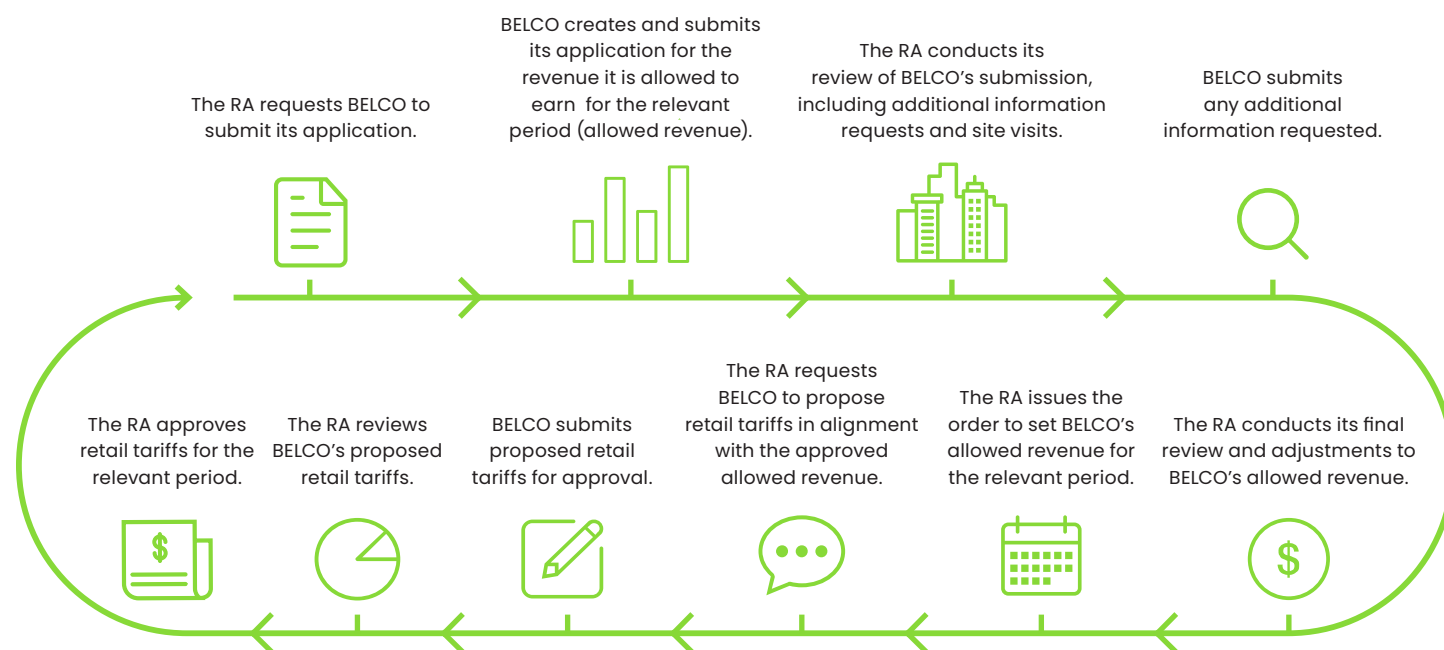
The RA requests BELCO to submit its application.

BELCO creates and submits its application for the revenue it is allowed to earn for the relevant period (allowed revenue).

The RA conducts its review of BELCO's submission, including additional information requests and site visits.

BELCO submits any additional information requested.

The RA conducts its final review and adjustments to BELCO's allowed revenue.

$

The RA issues the order to set BELCO's allowed revenue for the relevant period.

The RA requests BELCO to propose retail tariffs in alignment with the approved allowed revenue.

BELCO submits proposed retail tariffs for approval.

The RA reviews BELCO's proposed retail tariffs.

The RA approves retail tariffs for the relevant period.

$